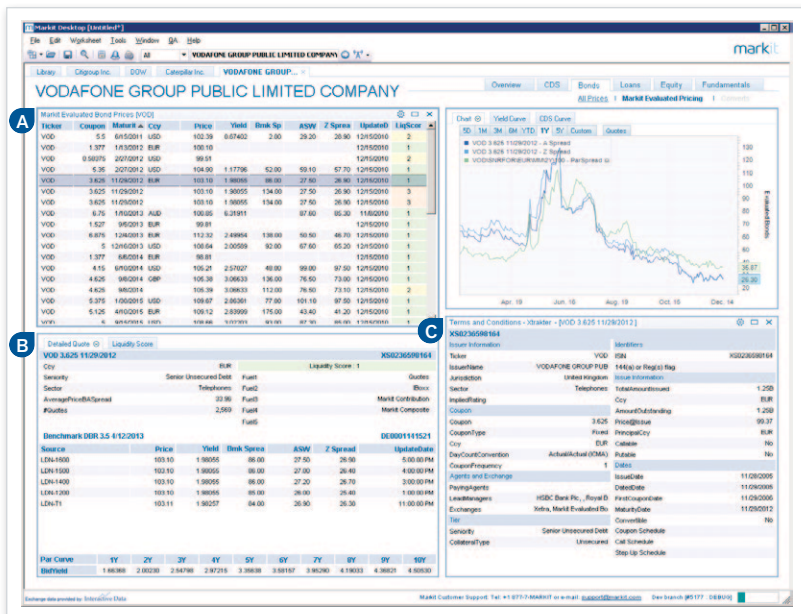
Markit Desktop [Untitled*]

File Edit Worksheet Tools Window BA Help

All

VODAFONE GROUP PUBLIC LIMITED COMPANY

markit

Library Citigroup Inc. DOW Catepillar Inc. VODAFONE GROUP...

VODAFONE GROUP PUBLIC LIMITED COMPANY

Overview CDS Bonds Loans Equity Fundamentals

All Prices | Markit Evaluated Pricing | Contents

A

Markit Evaluated Bond Prices [VOD]

| Ticker | Coupon | Maturit ▲ | Ccy | Price | Yield | Bmk Sp | ASW | Z Spread | UpdateD | LiqScor |
|---|---|---|---|---|---|---|---|---|---|---|
| VOD | 5.5 | 6/15/2011 | USD | 102.39 | 0.67402 | 2.00 | 29.20 | 28.90 | 12/15/2010 | 1 |
| VOD | 1.377 | 11/3/2011 | EUR | 100.10 | | | | | 12/15/2010 | 1 |
| VOD | 0.58375 | 2/27/2012 | USD | 99.51 | | | | | 12/15/2010 | 2 |
| VOD | 5.35 | 2/27/2012 | USD | 104.90 | 1.17796 | 52.00 | 59.10 | 57.70 | 12/15/2010 | 1 |
| VOD | 3.625 | 11/29/2012 | EUR | 103.10 | 1.98055 | 98.00 | 27.50 | 26.90 | 12/15/2010 | 1 |
| VOD | 3.625 | 11/29/2012 | EUR | 103.10 | 1.98055 | 134.00 | 27.50 | 26.90 | 12/15/2010 | 3 |
| VOD | 3.625 | 11/29/2012 | EUR | 103.10 | 1.98055 | 134.00 | 27.50 | 26.90 | 12/15/2010 | 3 |
| VOD | 0.75 | 1/10/2013 | AUD | 100.05 | 6.31911 | | 87.60 | 85.30 | 11/8/2010 | 1 |
| VOD | 1.527 | 9/6/2013 | EUR | 99.81 | | | | | 12/15/2010 | 1 |
| VOD | 6.875 | 12/4/2013 | EUR | 112.32 | 2.49964 | 138.00 | 50.50 | 48.70 | 12/15/2010 | 1 |
| VOD | 5 | 12/16/2013 | USD | 108.64 | 2.00589 | 92.00 | 67.60 | 65.20 | 12/15/2010 | 1 |
| VOD | 1.377 | 6/6/2014 | EUR | 98.81 | | | | | 12/15/2010 | 1 |
| VOD | 4.15 | 6/10/2014 | USD | 105.21 | 2.57027 | 48.00 | 99.00 | 97.50 | 12/15/2010 | 1 |
| VOD | 4.625 | 9/8/2014 | GBP | 105.39 | 3.06633 | 136.00 | 76.50 | 73.00 | 12/15/2010 | 1 |
| VOD | 4.625 | 9/8/2014 | EUR | 105.39 | 3.06633 | 112.00 | 76.50 | 73.10 | 12/15/2010 | 2 |
| VOD | 5.375 | 1/30/2015 | USD | 109.67 | 2.86381 | 77.00 | 101.10 | 97.50 | 12/15/2010 | 1 |
| VOD | 5.125 | 4/10/2015 | EUR | 109.12 | 2.83999 | 175.00 | 43.40 | 41.20 | 12/15/2010 | 1 |

Chart Yield Curve CDS Curve

5D 1M 3M 6M YTD 1Y 5Y Custom Quotes

VOD 3.625 11/29/2012 - Z Spread
VOD 3.625 11/29/2012 - Z Spread
VODSNRFOR(EUR)MR(Y)10 - ParSpread U

120 100 80 60 40 20 0

Evaluated Bonds

26.87 26.90

Apr. 19 Jun. 16 Aug. 18 Oct. 15 Dec. 14

B

Detailed Quote Liquidity Score

VOD 3.625 11/29/2012 XS0236590164

| | | | | |
|---|---|---|---|---|
| Ccy | EUR | | Liquidity Score: 1 | |
| Seniority | Senior Unsecured Debt | Fuel1 | | Quotes |
| Sector | Telephones | Fuel2 | | IBoxx |
| AveragePriceBASpread | 33.96 | Fuel3 | | Markit Contribution |
| #Quotes | 2,569 | Fuel4 | | Markit Composite |
| | | Fuel5 | | |

Benchmark DBR 3.5 4/12/2013 DE0001141521

| Source | Price | Yield | Bmk Spread | ASW | Z Spread | UpdateDate |
|---|---|---|---|---|---|---|
| LDN-1600 | 103.10 | 1.98055 | 86.00 | 27.50 | 26.90 | 5:00:00 PM |
| LDN-1500 | 103.10 | 1.98055 | 86.00 | 27.00 | 26.40 | 4:00:00 PM |
| LDN-1400 | 103.10 | 1.98055 | 86.00 | 27.20 | 26.70 | 3:00:00 PM |
| LDN-1200 | 103.10 | 1.98055 | 85.00 | 26.00 | 25.40 | 1:00:00 PM |
| LDN-T1 | 103.10 | 1.98257 | 84.00 | 26.90 | 26.30 | 11:00:00 PM |

| Par Curve | 1Y | 2Y | 3Y | 4Y | 5Y | 6Y | 7Y | 8Y | 9Y | 10Y |
|---|---|---|---|---|---|---|---|---|---|---|
| BidYield | 1.66368 | 2.00230 | 2.54798 | 2.97215 | 3.35639 | 3.58187 | 3.95290 | 4.18033 | 4.36821 | 4.50530 |

C

Terms and Conditions - Xtrakter - [VOD 3.625 11/29/2012]

XS0236590164

| | | | |
|---|---|---|---|
| Issuer Information | | Identifiers | |
| Ticker | VOD | ISIN | XS0236590164 |
| IssuerName | VODAFONE GROUP PUB | 144(a) or Reg(s) flag | |
| Jurisdiction | United Kingdom | Issue Information | |
| Sector | Telephones | TotalAmountIssued | 1.25B |
| ImpliedRating | | Ccy | EUR |
| Coupon | | AmountOutstanding | 1.25B |
| Coupon | 3.625 | Price@Issue | 99.37 |
| CouponType | Fixed | PrincipalCcy | EUR |
| Ccy | EUR | Callable | No |
| DayCountConvention | Actual/Actual (ICMA) | Putable | No |
| CouponFrequency | 1 | Dates | |
| Agents and Exchange | | IssueDate | 11/28/2005 |
| PayingAgents | | DatedDate | 11/29/2005 |
| LeadManagers | HSBC Bank Plc., Royal B | FirstCouponDate | 11/29/2006 |
| Exchanges | Xetra, Markit Evaluated Bo | MaturityDate | 11/29/2012 |
| Tier | | Convertible | No |
| Seniority | Senior Unsecured Debt | Coupon Schedule | |
| CollateralType | Unsecured | Call Schedule | |
| | | Step Up Schedule | |

Exchange data provided by Interactive Data

Markit Customer Support: Tel: +1-877-7-MARKIT or e-mail: support@markit.com Dev branch [#5177 DEBUG]